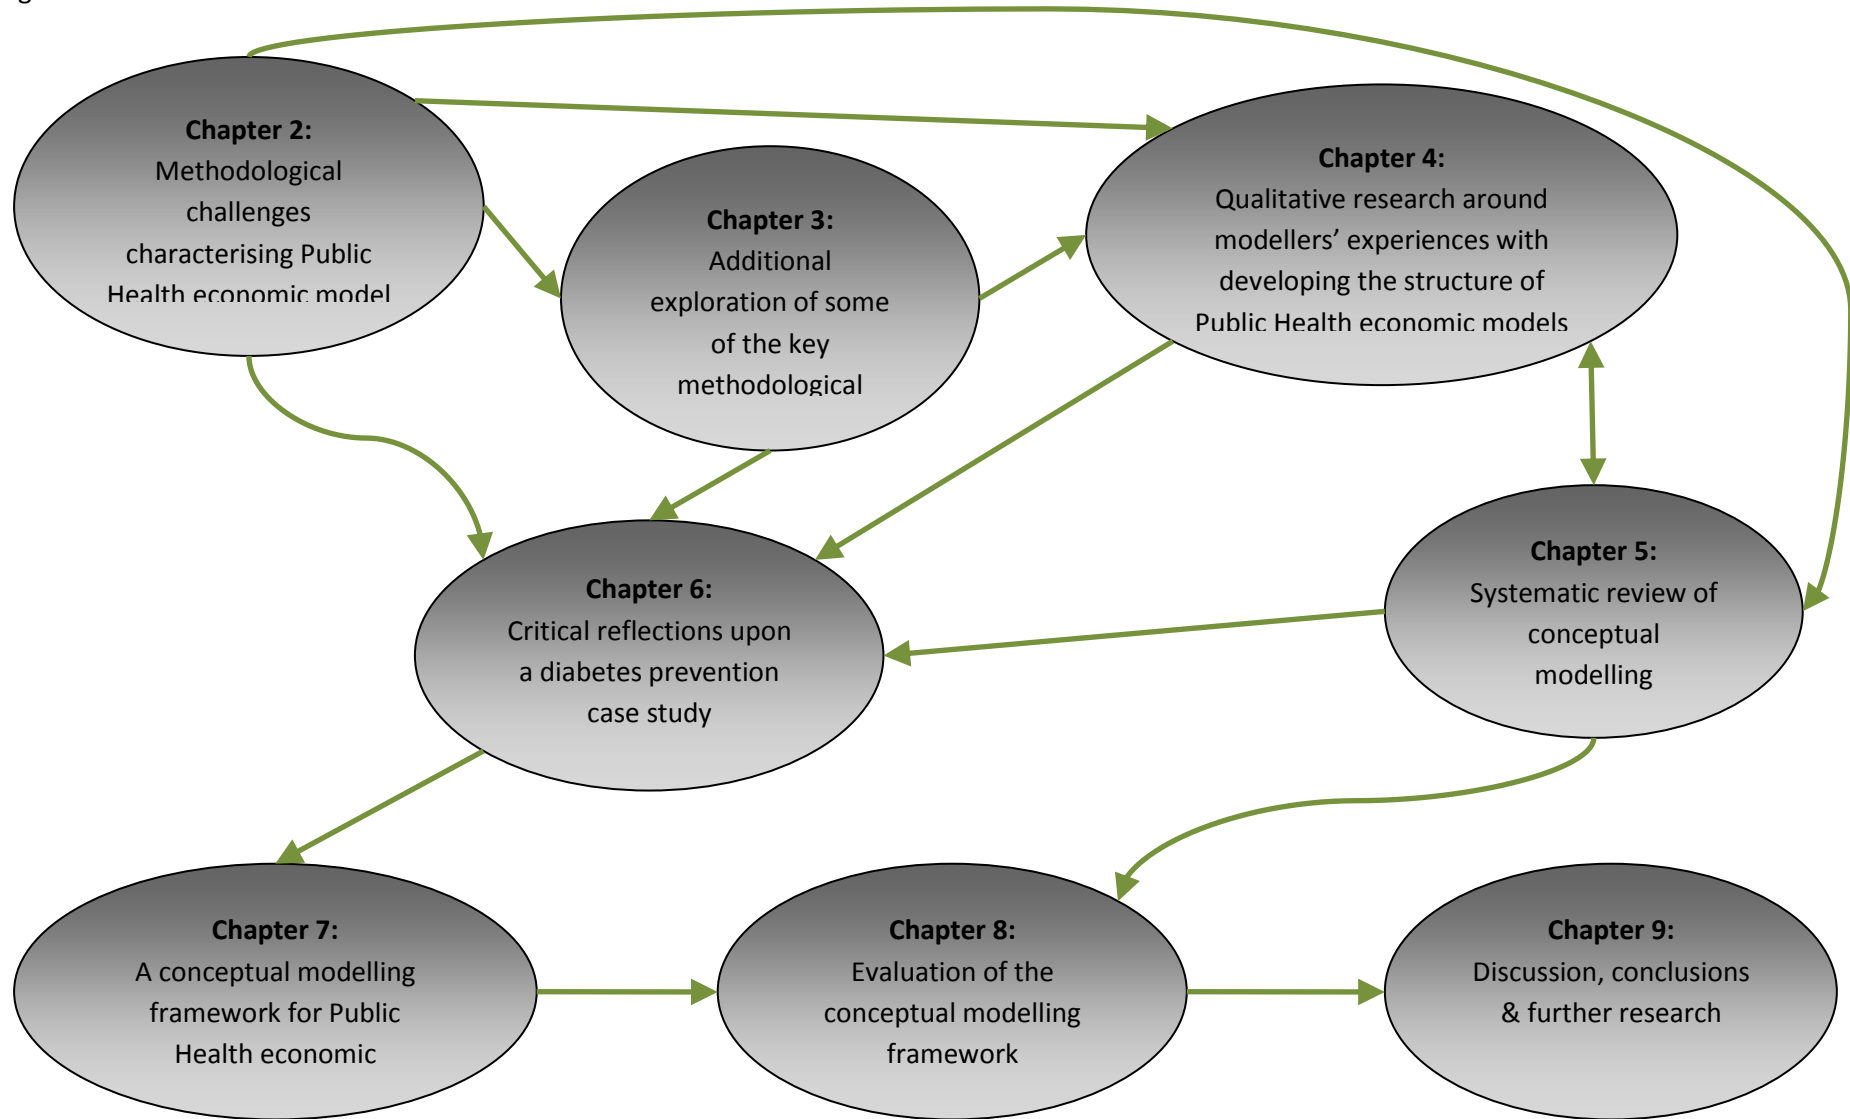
**Chapter 2:**
Methodological challenges characterising Public Health economic model

**Chapter 3:**
Additional exploration of some of the key methodological

**Chapter 4:**
Qualitative research around modellers' experiences with developing the structure of Public Health economic models

**Chapter 6:**
Critical reflections upon a diabetes prevention case study

**Chapter 5:**
Systematic review of conceptual modelling

**Chapter 7:**
A conceptual modelling framework for Public Health economic

**Chapter 8:**
Evaluation of the conceptual modelling framework

**Chapter 9:**
Discussion, conclusions & further research